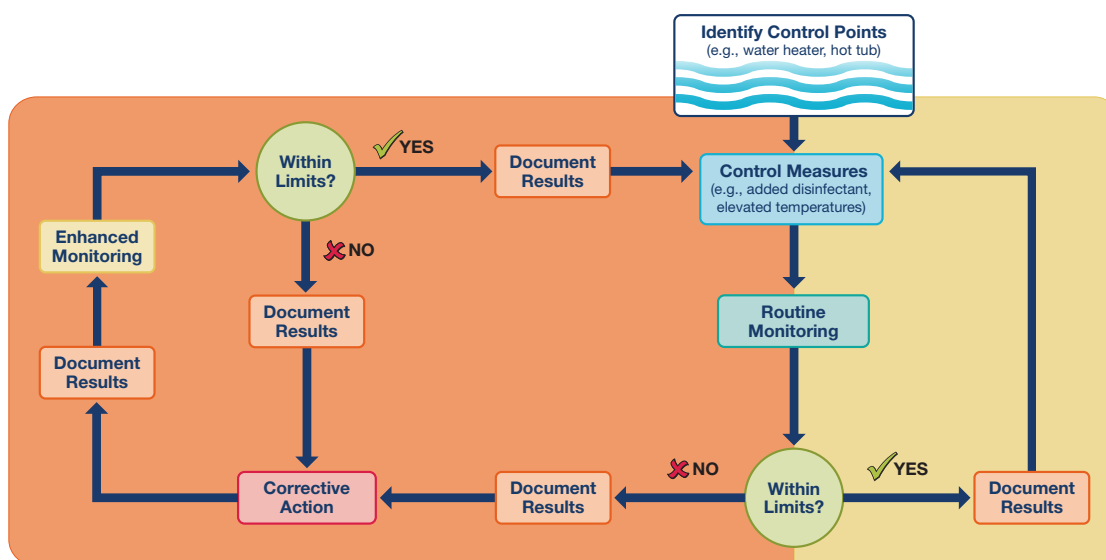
Identify Control Points
(e.g., water heater, hot tub)

Within Limits?

YES

Document Results

Control Measures
(e.g., added disinfectant, elevated temperatures)

Enhanced Monitoring

NO

Document Results

Routine Monitoring

Document Results

Corrective Action

Document Results

NO

Within Limits?

YES

Document Results